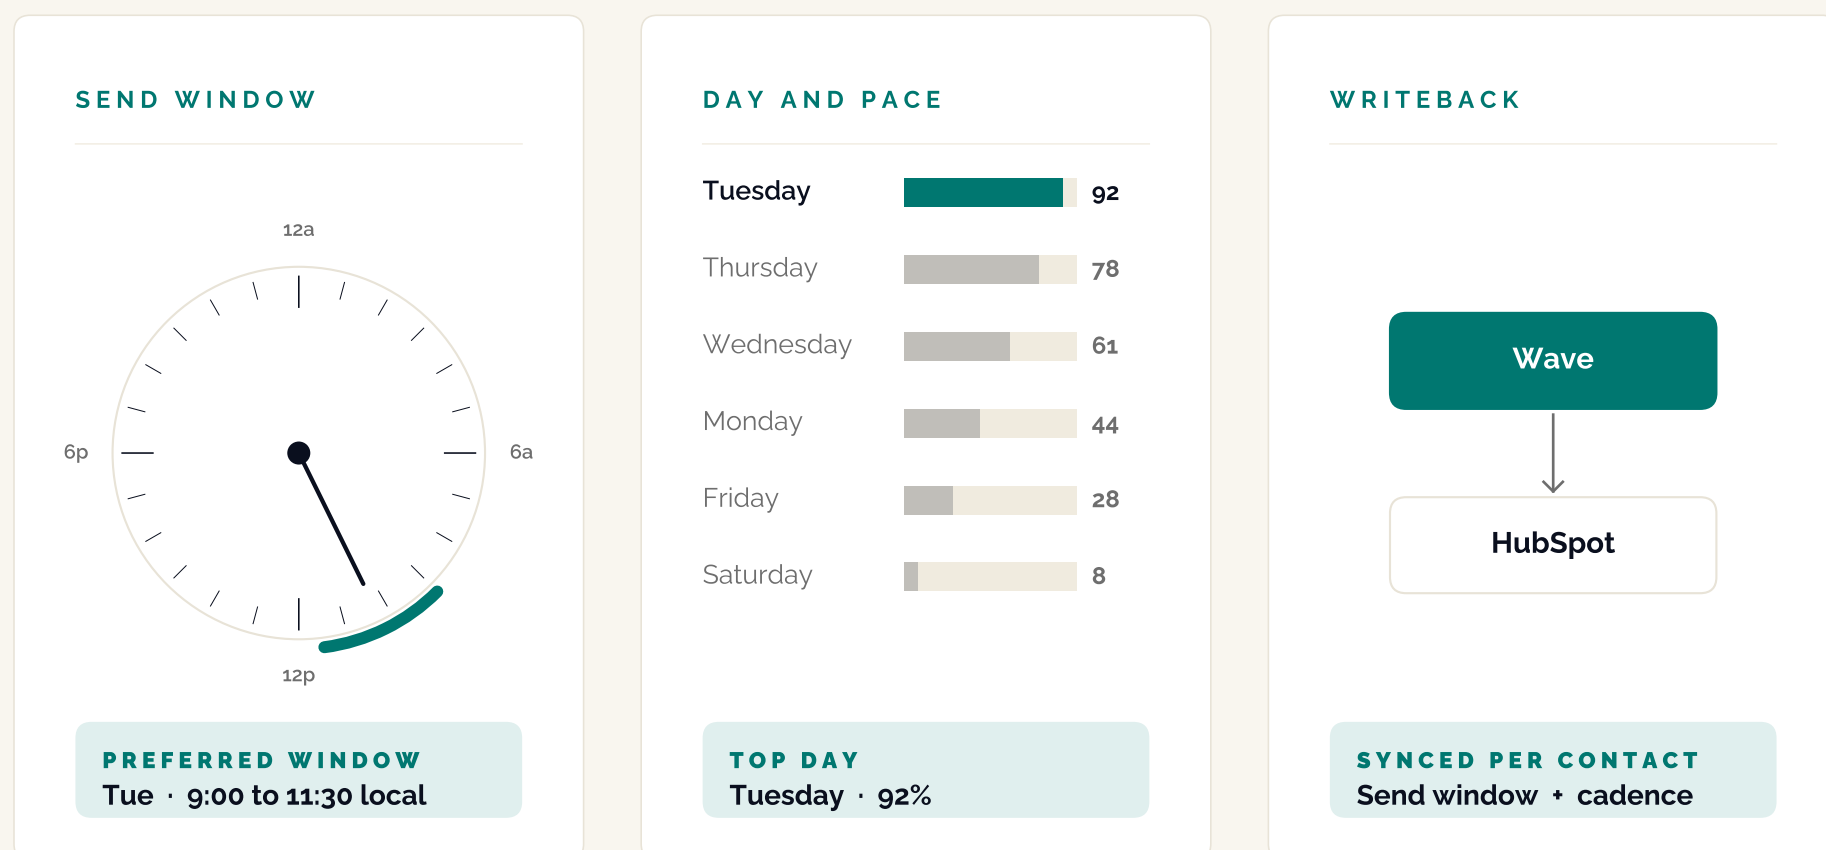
SEND WINDOW

12a

6p

6a

12p

PREFERRED WINDOW
Tue · 9:00 to 11:30 local

DAY AND PACE

| | |
|---|---|
| Tuesday | 92 |
| Thursday | 78 |
| Wednesday | 61 |
| Monday | 44 |
| Friday | 28 |
| Saturday | 8 |

TOP DAY
Tuesday · 92%

WRITEBACK

Wave

HubSpot

SYNCED PER CONTACT
Send window + cadence